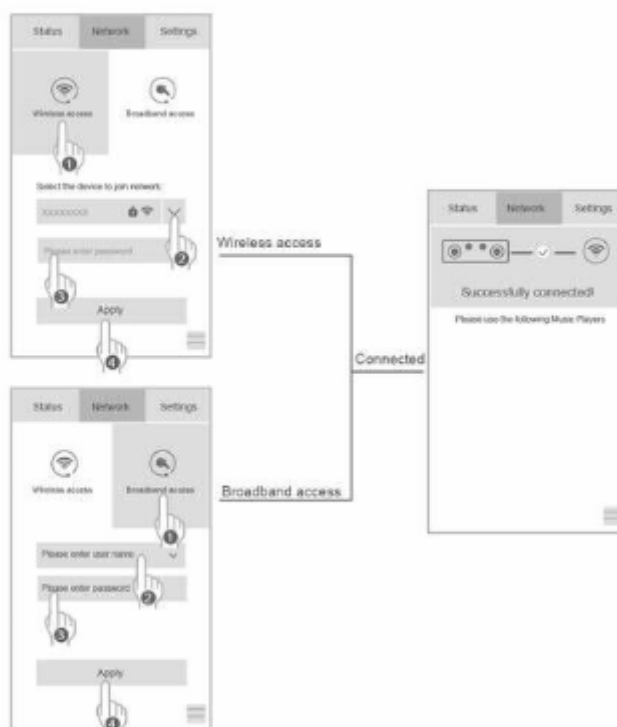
Status Network Settings

Wireless access

Broadband access

1

Select the device to join network:

XXXXXXXX

2

Please enter password

3

Apply

4

Wireless access

Connected

Broadband access

Status Network Settings

Wireless access

Broadband access

1

Please enter user name

2

Please enter password

3

Apply

4

Status Network Settings

Successfully connected!

Please use the following Music Players